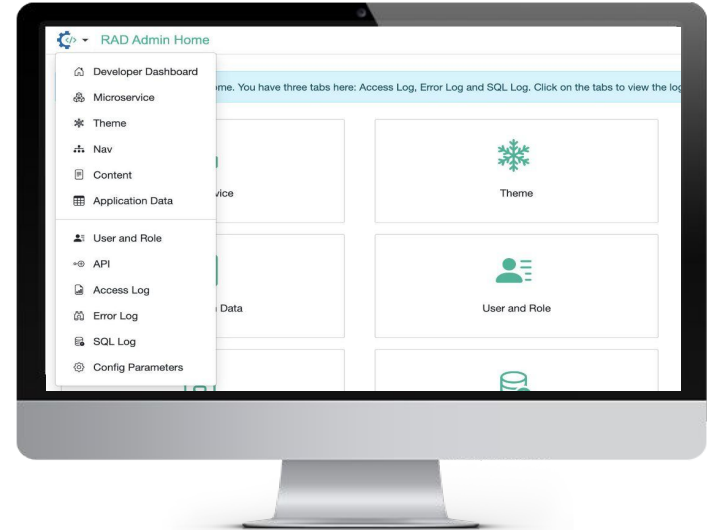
RAD Admin Home

Developer Dashboard
Microservice
Theme
Nav
Content
Application Data
User and Role
API
Access Log
Error Log
SQL Log
Config Parameters

ome. You have three tabs here: Access Log, Error Log and SQL Log. Click on the tabs to view the log

vice

Theme

Data

User and Role